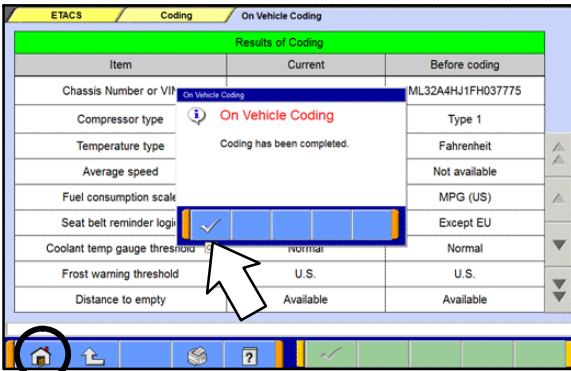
ETACS
Coding
On Vehicle Coding

Results of Coding

| Item | Current | Before coding |
|---|---|---|
| Chassis Number or VIN | | ML32A4HJ1FH037775 |
| Compressor type | | Type 1 |
| Temperature type | | Fahrenheit |
| Average speed | | Not available |
| Fuel consumption scale | | MPG (US) |
| Seat belt reminder logic | | Except EU |
| Coolant temp gauge threshold | Normal | Normal |
| Frost warning threshold | U.S. | U.S. |
| Distance to empty | Available | Available |

On Vehicle Coding
On Vehicle Coding
Coding has been completed.